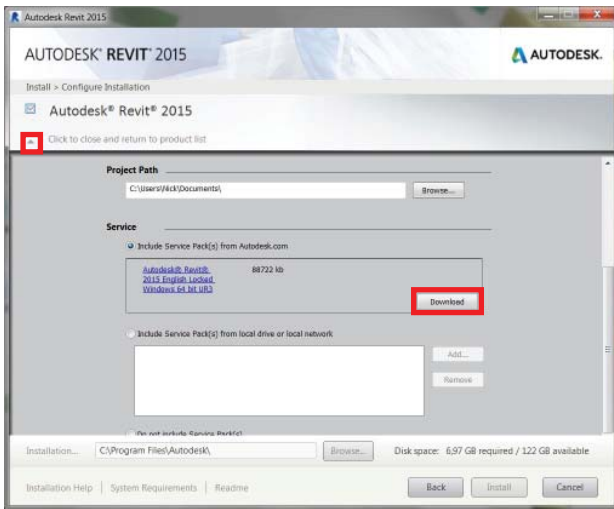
Autodesk Revit 2015

AUTODESK® REVIT® 2015

AUTODESK.

Install > Configure Installation

Autodesk® Revit® 2015

Click to close and return to product list

Project Path

C:\Users\Nick\Documents\

Browse...

Service

Include Service Pack(s) from Autodesk.com

Autodesk® Revit® 2015 English Locked Windows 64 bit UR3

88722 kb

Download

Include Service Pack(s) from local drive or local network

Add...

Remove

Do not include Service Pack(s)

Installation...

C:\Program Files\Autodesk\

Browse...

Disk space: 6,97 GB required / 122 GB available

Installation Help | System Requirements | Readme

Back

Install

Cancel